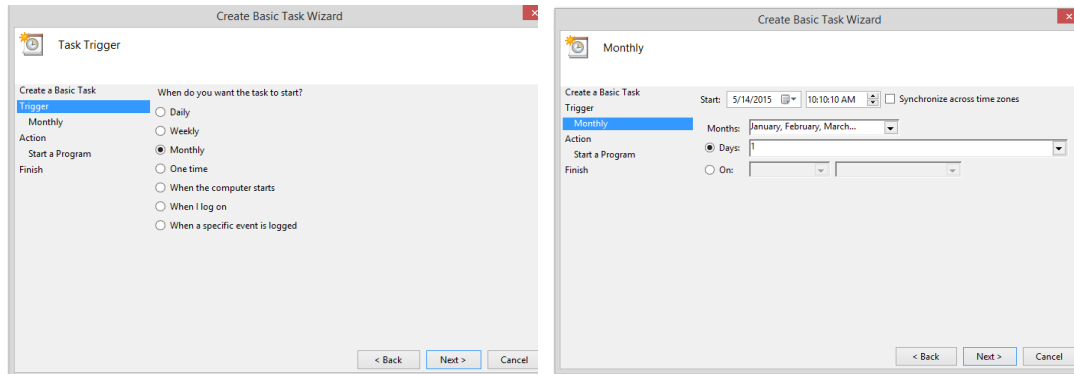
Create Basic Task Wizard

Task Trigger

Create a Basic Task
Trigger
Monthly
Action
Start a Program
Finish

When do you want the task to start?

Daily
Weekly
Monthly
One time
When the computer starts
When I log on
When a specific event is logged

< Back
Next >
Cancel

Create Basic Task Wizard

Monthly

Create a Basic Task
Trigger
Monthly
Action
Start a Program
Finish

Start: 5/14/2015 10:10:10 AM Synchronize across time zones

Months: January, February, March...

Days: 1

On:

< Back
Next >
Cancel